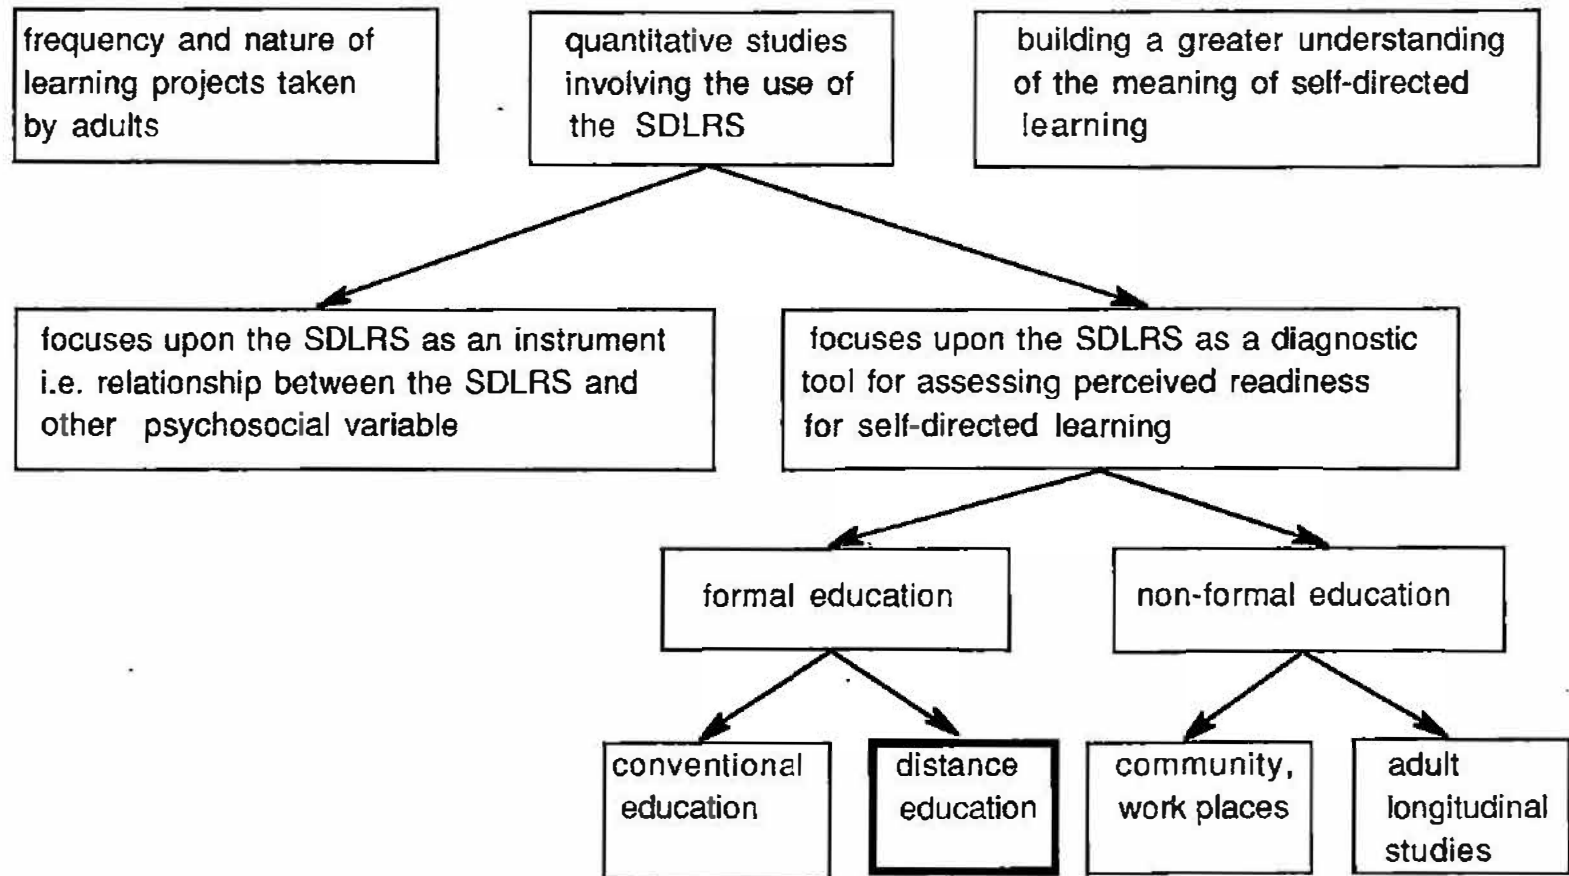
frequency and nature of learning projects taken by adults

quantitative studies involving the use of the SDLRS

building a greater understanding of the meaning of self-directed learning

focuses upon the SDLRS as an instrument i.e. relationship between the SDLRS and other psychosocial variable

focuses upon the SDLRS as a diagnostic tool for assessing perceived readiness for self-directed learning

formal education

non-formal education

conventional education

distance education

community, work places

adult longitudinal studies